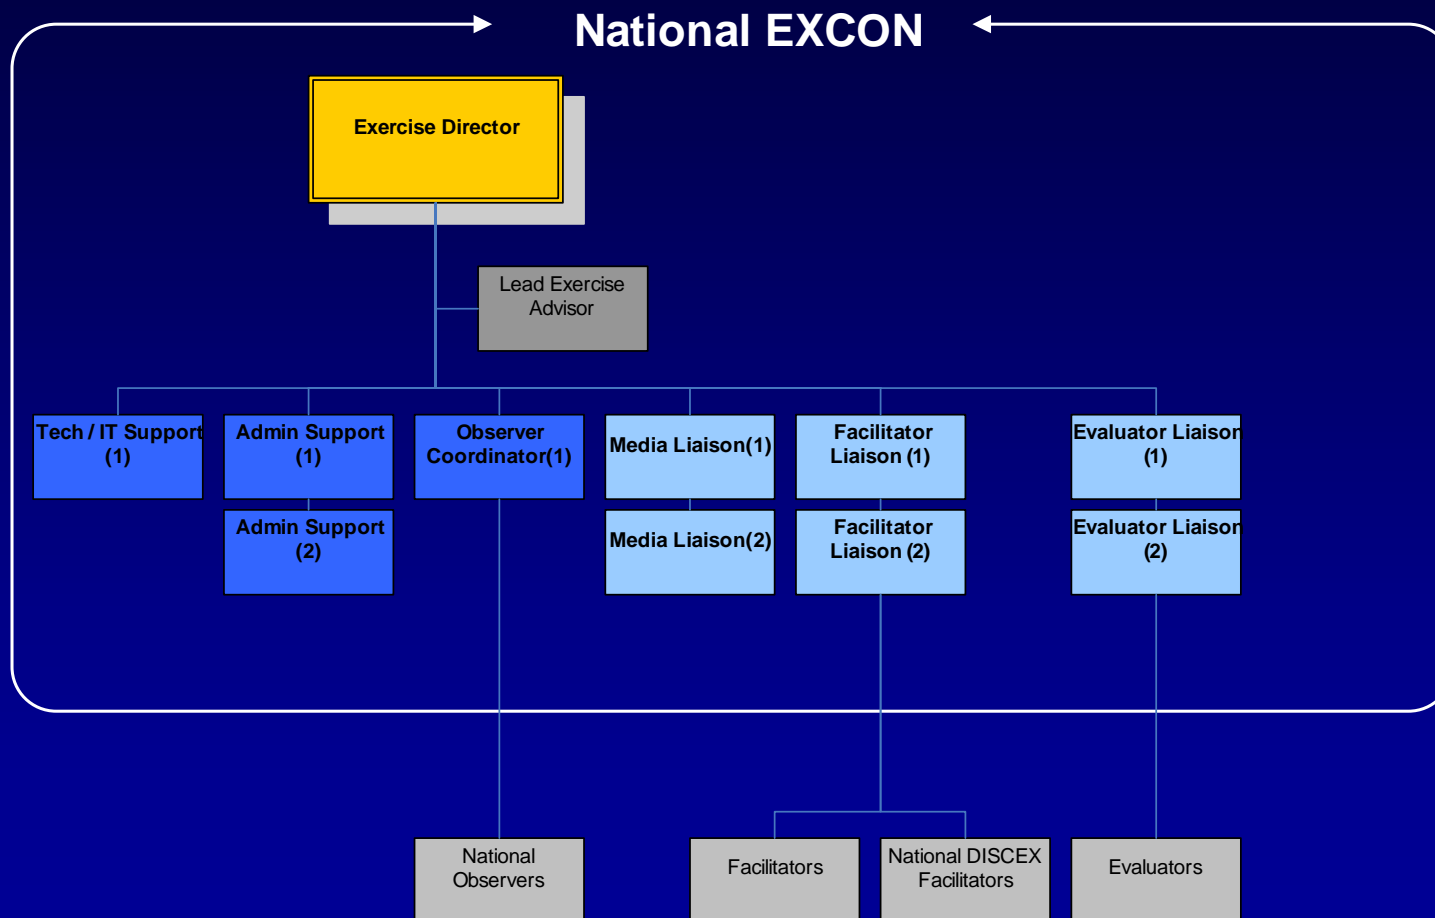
National EXCON

Exercise Director

Lead Exercise Advisor

Tech / IT Support (1)

Admin Support (1)

Admin Support (2)

Observer Coordinator(1)

Media Liaison(1)

Media Liaison(2)

Facilitator Liaison (1)

Facilitator Liaison (2)

Evaluator Liaison (1)

Evaluator Liaison (2)

National Observers

Facilitators

National DISCEX Facilitators

Evaluators